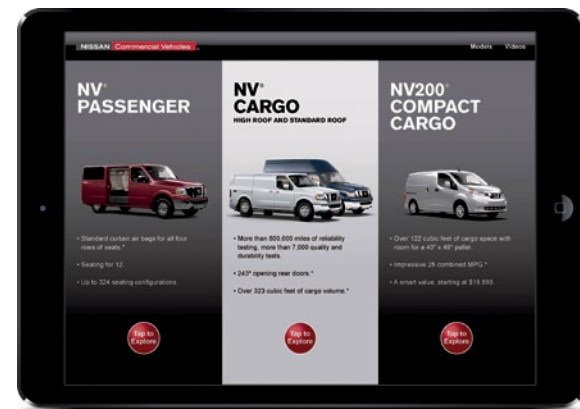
NISSAN Commercial Vehicles

Models Videos

NV® PASSENGER

• Standard curtain air bags for all four rows of seats.*

• Seating for 12.

• Up to 324 seating configurations.

Tap to Explore

NV® CARGO
HIGH ROOF AND STANDARD ROOF

• More than 800,000 miles of reliability testing, more than 7,000 quality and durability tests.

• 243° opening rear doors.*

• Over 323 cubic feet of cargo volume.*

Tap to Explore

NV200® COMPACT CARGO

• Over 122 cubic feet of cargo space with room for a 40" x 48" pallet.

• Impressive 25 combined MPG.*

• A smart value, starting at $19,990.

Tap to Explore